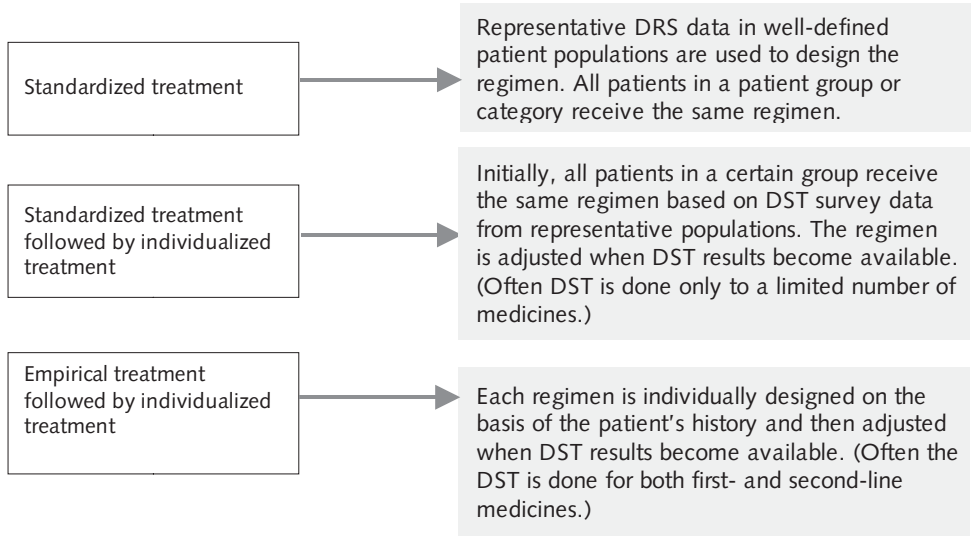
Standardized treatment

Representative DRS data in well-defined patient populations are used to design the regimen. All patients in a patient group or category receive the same regimen.

Standardized treatment followed by individualized treatment

Initially, all patients in a certain group receive the same regimen based on DST survey data from representative populations. The regimen is adjusted when DST results become available. (Often DST is done only to a limited number of medicines.)

Empirical treatment followed by individualized treatment

Each regimen is individually designed on the basis of the patient's history and then adjusted when DST results become available. (Often the DST is done for both first- and second-line medicines.)